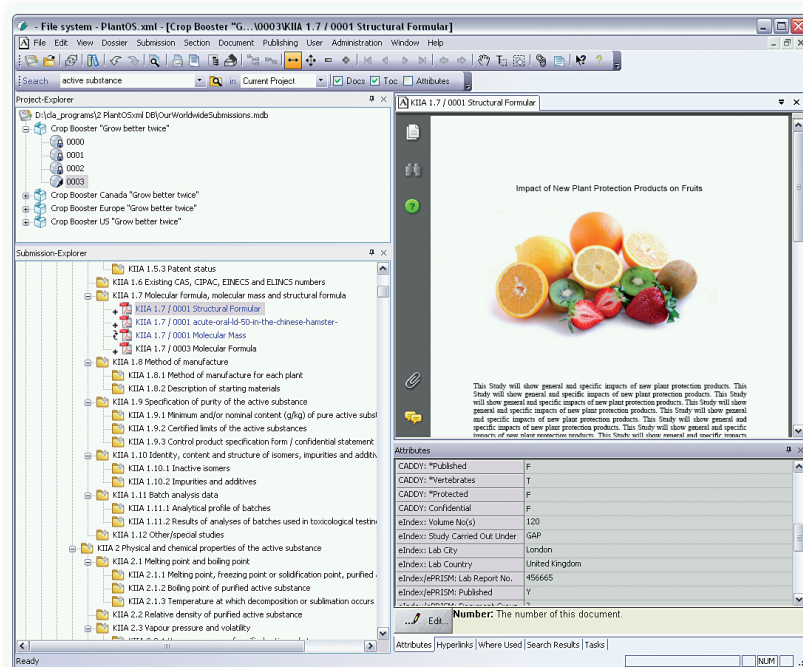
- File system - PlantOS.xml - [Crop Booster "G...\0003\KIIA 1.7 / 0001 Structural Formular]

File Edit View Dossier Submission Section Document Publishing User Administration Window Help

Search active substance in Current Project Docs Toc Attributes

Project-Explorer

D:\cla_programs\2 PlantOS.xml DB\OurWorldwideSubmissions.mdb
Crop Booster "Grow better twice"
0000
0001
0002
0003
Crop Booster Canada "Grow better twice"
Crop Booster Europe "Grow better twice"
Crop Booster US "Grow better twice"

Submission-Explorer

KIIA 1.5.3 Patent status
KIIA 1.6 Existing CAS, CIPAC, EINECS and ELINCS numbers
KIIA 1.7 Molecular formula, molecular mass and structural formula
KIIA 1.7 / 0001 Structural Formular
KIIA 1.7 / 0001 acute-oral-ld-50-in-the-chinese-hamster-
KIIA 1.7 / 0001 Molecular Mass
KIIA 1.7 / 0003 Molecular Formula
KIIA 1.8 Method of manufacture
KIIA 1.8.1 Method of manufacture for each plant
KIIA 1.8.2 Description of starting materials
KIIA 1.9 Specification of purity of the active substance
KIIA 1.9.1 Minimum and/or nominal content (g/kg) of pure active subst
KIIA 1.9.2 Certified limits of the active substances
KIIA 1.9.3 Control product specification form / confidential statement
KIIA 1.10 Identity, content and structure of isomers, impurities and additiv
KIIA 1.10.1 Inactive isomers
KIIA 1.10.2 Impurities and additives
KIIA 1.11 Batch analysis data
KIIA 1.11.1 Analytical profile of batches
KIIA 1.11.2 Results of analyses of batches used in toxicological testin
KIIA 1.12 Other/special studies
KIIA 2 Physical and chemical properties of the active substance
KIIA 2.1 Melting point and boiling point
KIIA 2.1.1 Melting point, freezing point or solidification point, purified
KIIA 2.1.2 Boiling point of purified active substance
KIIA 2.1.3 Temperature at which decomposition or sublimation occurs
KIIA 2.2 Relative density of purified active substance
KIIA 2.3 Vapour pressure and volatility

KIIA 1.7 / 0001 Structural Formular

Impact of New Plant Protection Products on Fruits

This Study will show general and specific impacts of new plant protection products. This Study will show general and specific impacts of new plant protection products. This Study will show general and specific impacts of new plant protection products. This Study will show general and specific impacts of new plant protection products. This Study will show general and specific impacts of new plant protection products. This Study will show general and specific impacts of new plant protection products. This Study will show general and specific impacts of new plant protection products. This Study will show general and specific

Attributes

| | |
|---|---|
| CADDY: *Published | F |
| CADDY: *Vertebrates | T |
| CADDY: *Protected | F |
| CADDY: Confidential | F |
| eIndex: Volume No(s) | 120 |
| eIndex: Study Carried Out Under | GAP |
| eIndex: Lab City | London |
| eIndex: Lab Country | United Kingdom |
| eIndex/ePRISM: Lab Report No. | 456665 |
| eIndex/ePRISM: Published | Y |

Edit... Number: The number of this document.

Attributes Hyperlinks Where Used Search Results Tasks

Ready NUM